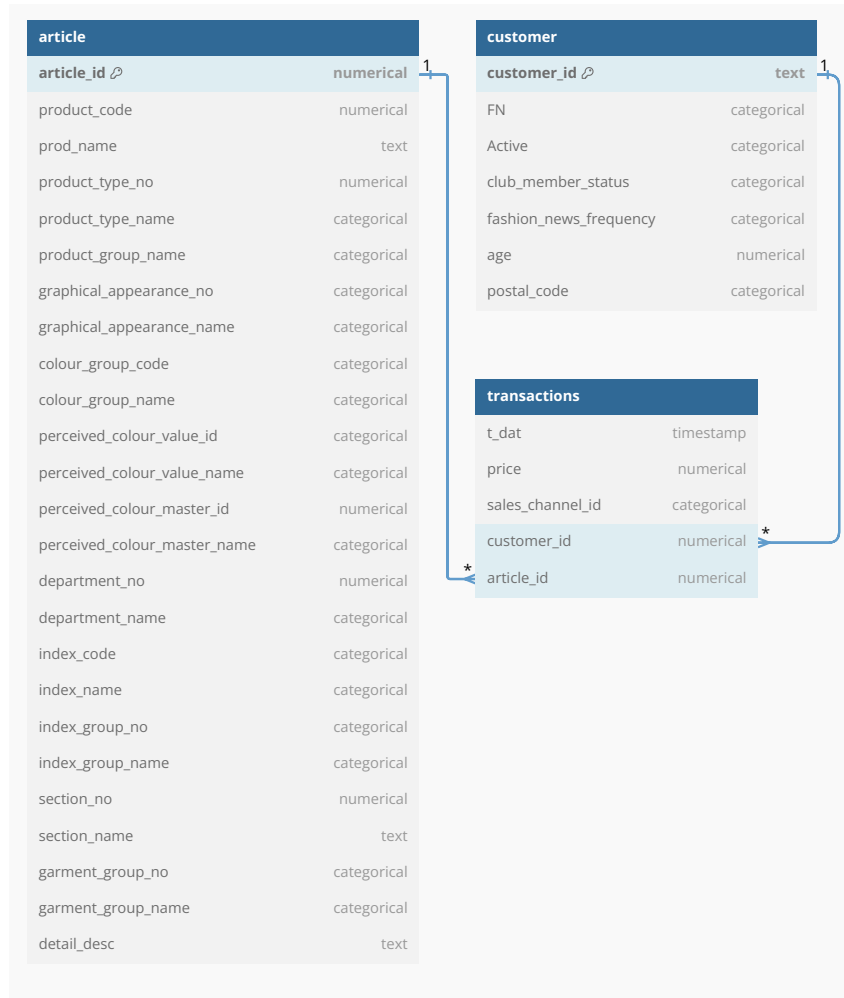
| article | |
|---|---|
| article_id | numerical |
| product_code | numerical |
| prod_name | text |
| product_type_no | numerical |
| product_type_name | categorical |
| product_group_name | categorical |
| graphical_appearance_no | categorical |
| graphical_appearance_name | categorical |
| colour_group_code | categorical |
| colour_group_name | categorical |
| perceived_colour_value_id | categorical |
| perceived_colour_value_name | categorical |
| perceived_colour_master_id | numerical |
| perceived_colour_master_name | categorical |
| department_no | numerical |
| department_name | categorical |
| index_code | categorical |
| index_name | categorical |
| index_group_no | categorical |
| index_group_name | categorical |
| section_no | numerical |
| section_name | text |
| garment_group_no | categorical |
| garment_group_name | categorical |
| detail_desc | text |

| customer | |
|---|---|
| customer_id | text |
| FN | categorical |
| Active | categorical |
| club_member_status | categorical |
| fashion_news_frequency | categorical |
| age | numerical |
| postal_code | categorical |

| transactions | |
|---|---|
| t_dat | timestamp |
| price | numerical |
| sales_channel_id | categorical |
| customer_id | numerical |
| article_id | numerical |

1
1
*
*